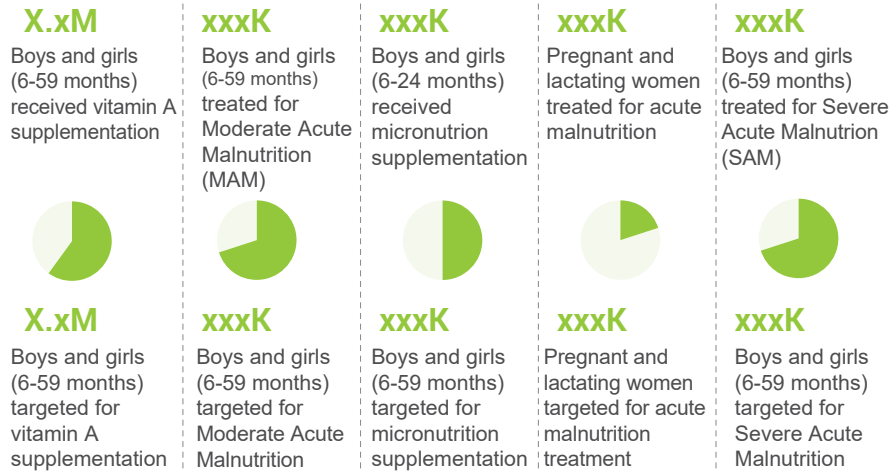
X.xM
Boys and girls (6-59 months) received vitamin A supplementation

X.xM
Boys and girls (6-59 months) targeted for vitamin A supplementation

xxxK
Boys and girls (6-59 months) treated for Moderate Acute Malnutrition (MAM)

xxxK
Boys and girls (6-59 months) targeted for Moderate Acute Malnutrition

xxxK
Boys and girls (6-24 months) received micronutrion supplementation

xxxK
Boys and girls (6-59 months) targeted for micronutrition supplementation

xxxK
Pregnant and lactating women treated for acute malnutrition

xxxK
Pregnant and lactating women targeted for acute malnutrition treatment

xxxK
Boys and girls (6-59 months) treated for Severe Acute Malnutrion (SAM)

xxxK
Boys and girls (6-59 months) targeted for Severe Acute Malnutrition